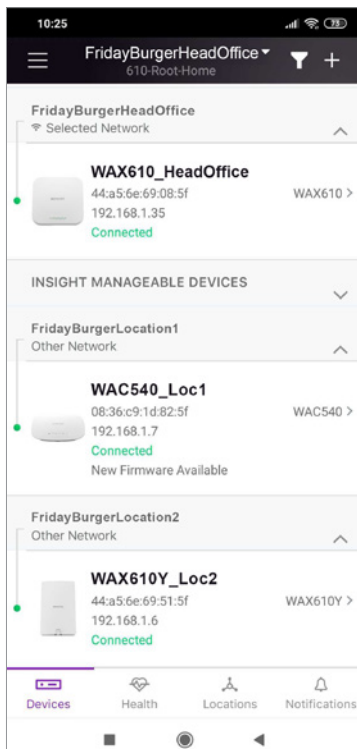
10:25

FridayBurgerHeadOffice
610-Root-Home

FridayBurgerHeadOffice
Selected Network

WAX610_HeadOffice
44:a5:6e:69:08:5f
192.168.1.35
Connected
WAX610 >

INSIGHT MANAGEABLE DEVICES

FridayBurgerLocation1
Other Network

WAC540_Loc1
08:36:c9:1d:82:5f
192.168.1.7
Connected
New Firmware Available
WAC540 >

FridayBurgerLocation2
Other Network

WAX610Y_Loc2
44:a5:6e:69:51:5f
192.168.1.6
Connected
WAX610Y >

Devices
Health
Locations
Notifications